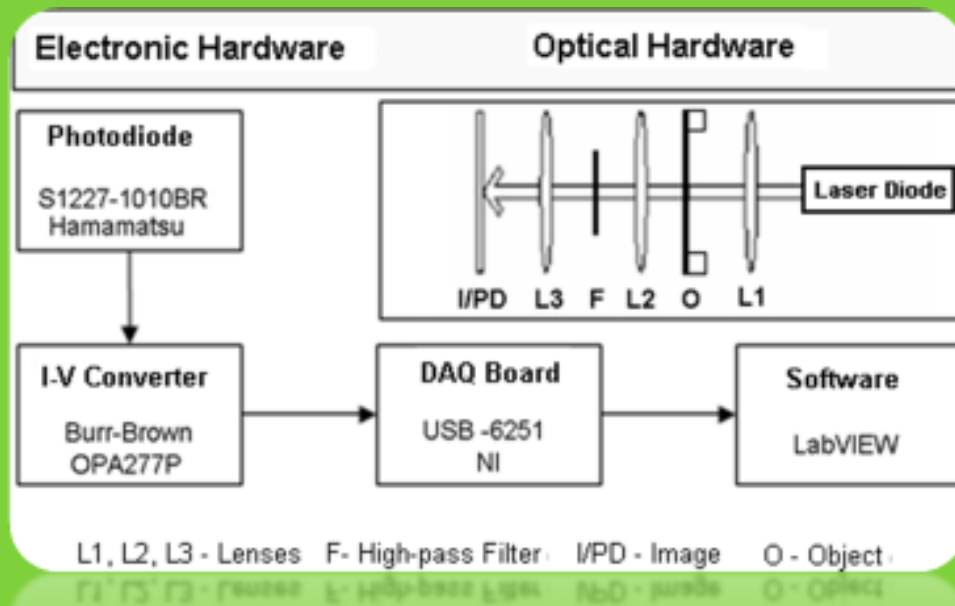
Electronic Hardware

Optical Hardware

Photodiode

S1227-1010BR
Hamamatsu

I/PD L3 F L2 O L1

Laser Diode

I-V Converter

Burr-Brown
OPA277P

DAQ Board

USB -6251
NI

Software

LabVIEW

L1, L2, L3 - Lenses F- High-pass Filter I/PD - Image O - Object